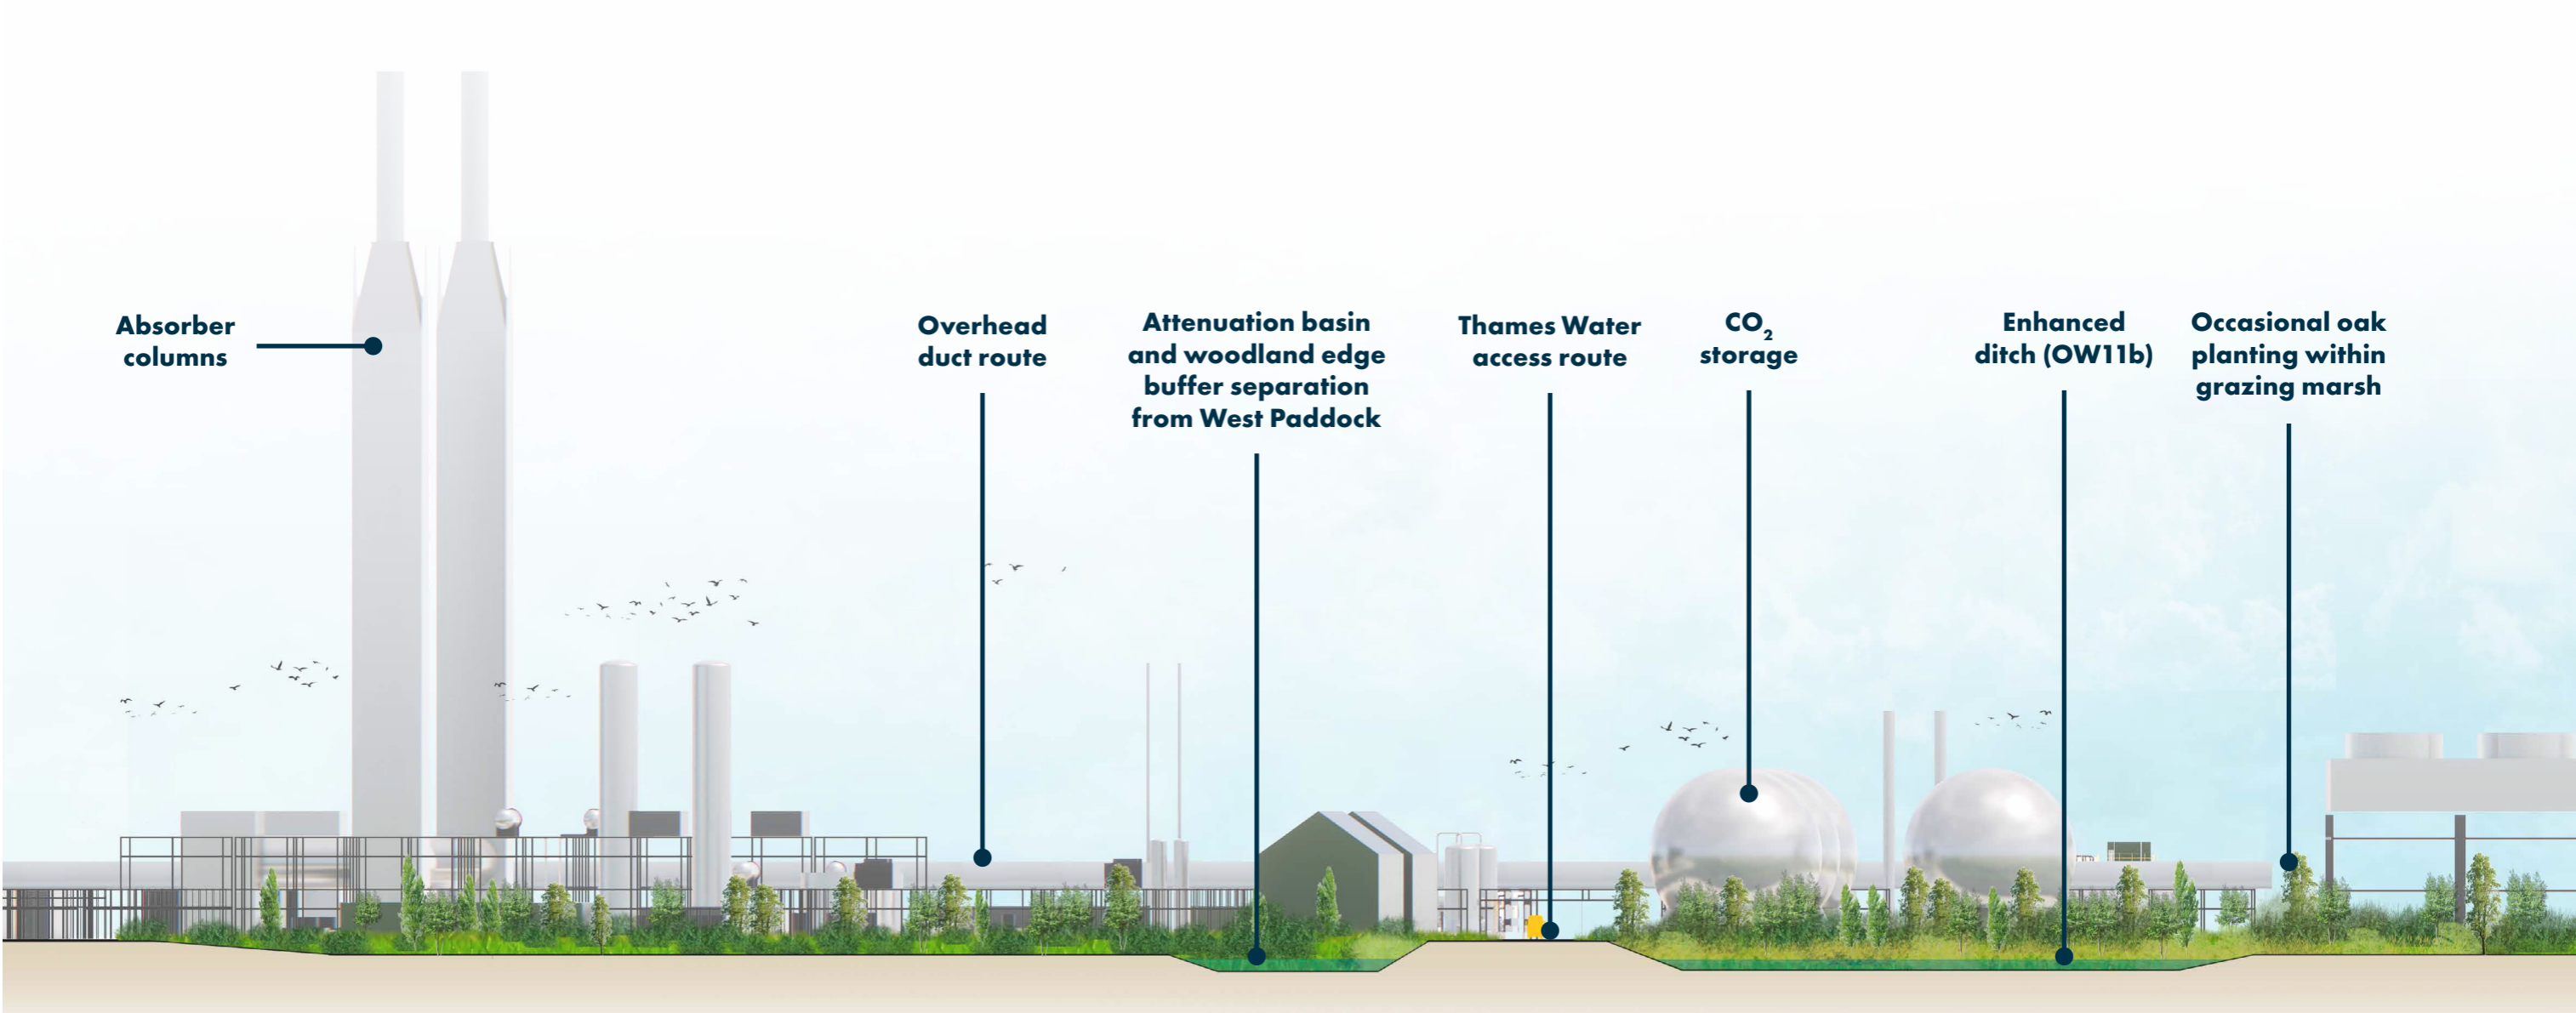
Absorber columns

Overhead duct route

Attenuation basin and woodland edge buffer separation from West Paddock

Thames Water access route

$CO_2$ storage

Enhanced ditch (OW11b)

Occasional oak planting within grazing marsh